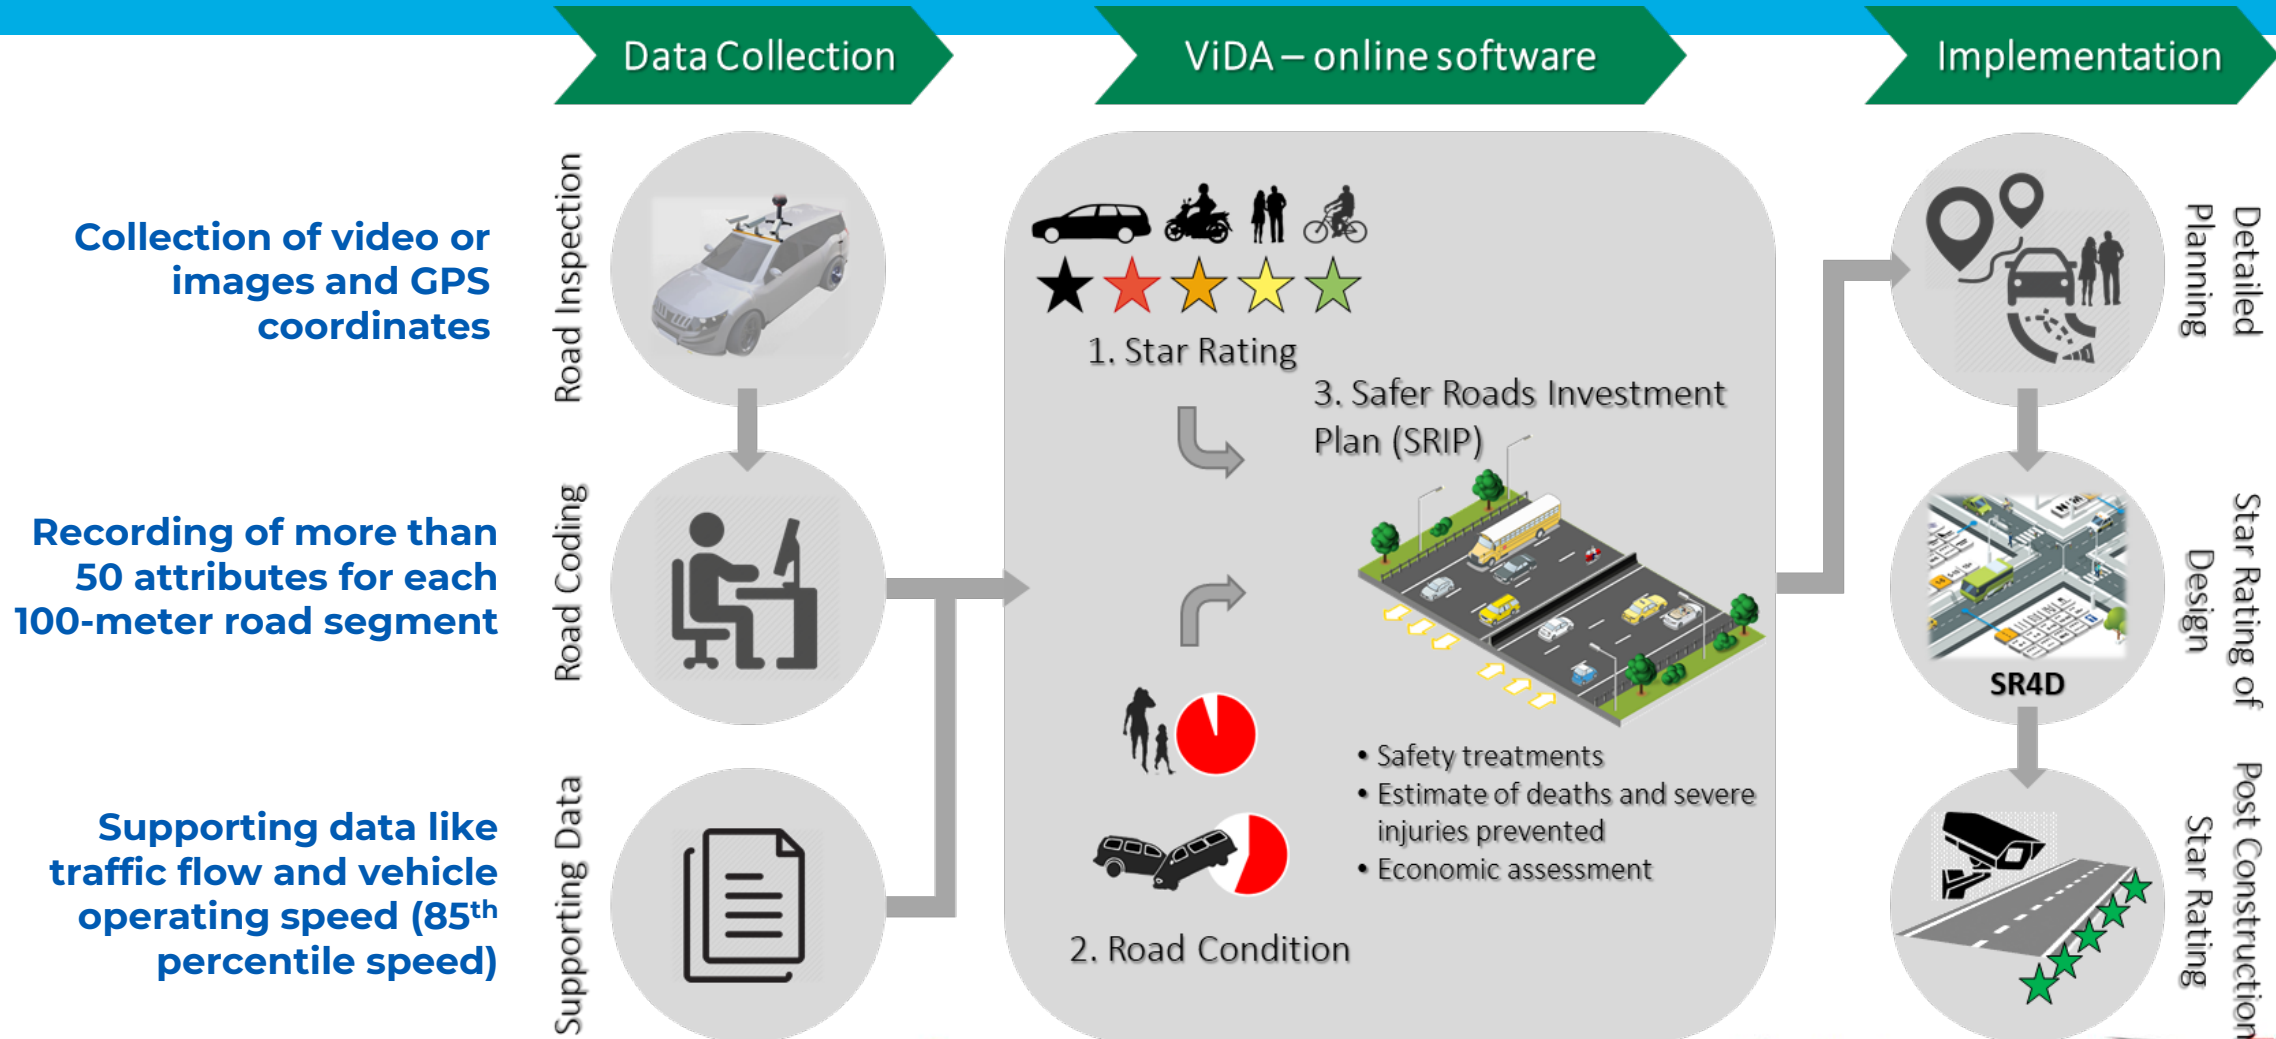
Data Collection

ViDA – online software

Implementation

Collection of video or images and GPS coordinates

Road Inspection

Recording of more than 50 attributes for each 100-meter road segment

Road Coding

Supporting data like traffic flow and vehicle operating speed (85$^{th}$ percentile speed)

Supporting Data

1. Star Rating

3. Safer Roads Investment Plan (SRIP)

• Safety treatments
• Estimate of deaths and severe injuries prevented
• Economic assessment

2. Road Condition

Detailed Planning

SR4D

Star Rating of Design

Post Construction Star Rating